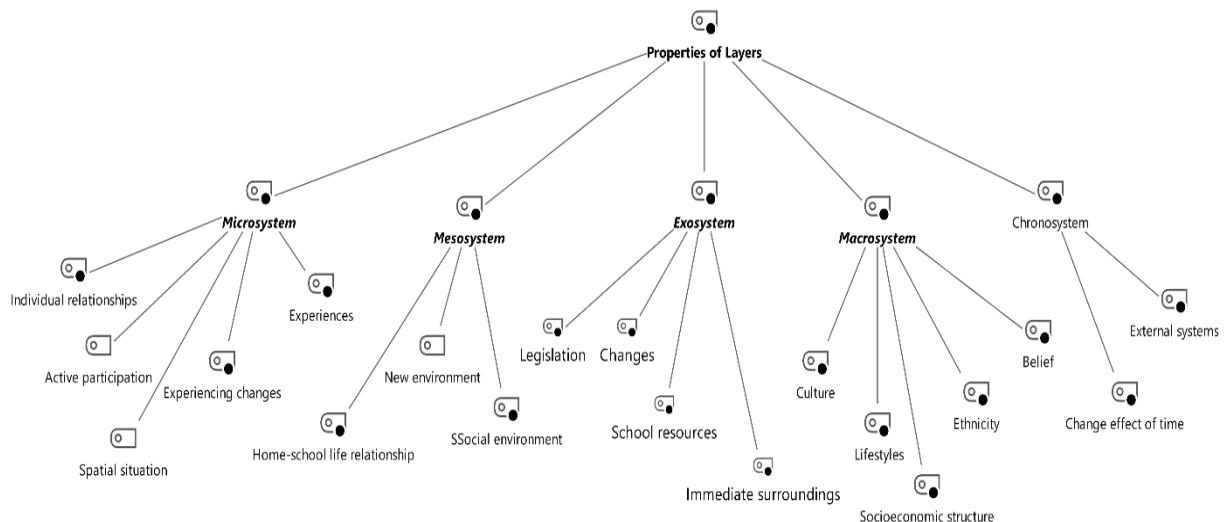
Properties of Layers

Microsystem

Individual relationships

Experiences

Active participation

Experiencing changes

Spatial situation

Mesosystem

New environment

Home-school life relationship

SSocial environment

Exosystem

Legislation

Changes

School resources

Immediate surroundings

Macrosystem

Culture

Lifestyles

Socioeconomic structure

Ethnicity

Belief

Chronosystem

External systems

Change effect of time